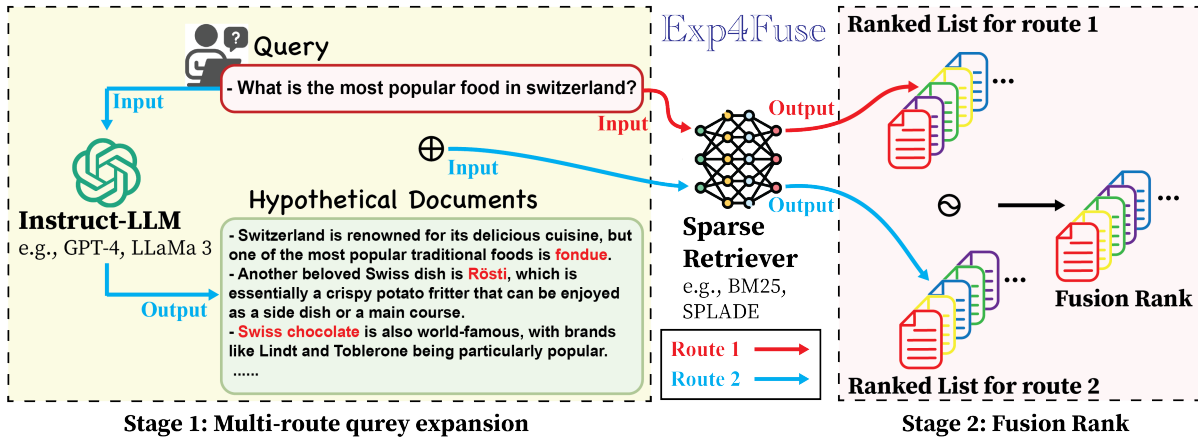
Query

- What is the most popular food in switzerland?

Input

Input

$\oplus$ Input

Instruct-LLM

e.g., GPT-4, LLaMa 3

Output

Hypothetical Documents

- Switzerland is renowned for its delicious cuisine, but one of the most popular traditional foods is fondue.
- Another beloved Swiss dish is Rösti, which is essentially a crispy potato fritter that can be enjoyed as a side dish or a main course.
- Swiss chocolate is also world-famous, with brands like Lindt and Toblerone being particularly popular.
......

Exp4Fuse

Output

Output

Sparse Retriever

e.g., BM25, SPLADE

Route 1

Route 2

Ranked List for route 1

...

...

...

Fusion Rank

Ranked List for route 2

Stage 1: Multi-route qurey expansion

Stage 2: Fusion Rank